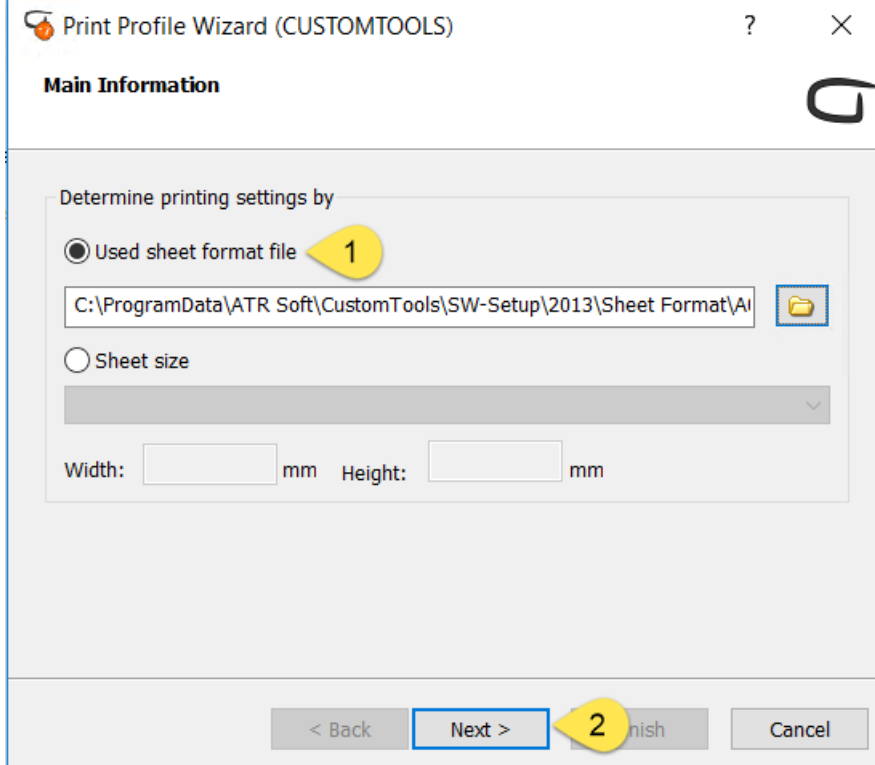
Print Profile Wizard (CUSTOMTOOLS)

?

×

Main Information

Determine printing settings by

Used sheet format file

1

C:\ProgramData\ATR Soft\CustomTools\SW-Setup\2013\Sheet Format\A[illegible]

Sheet size

Width: mm Height: mm

< Back

Next >

2

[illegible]nish

Cancel